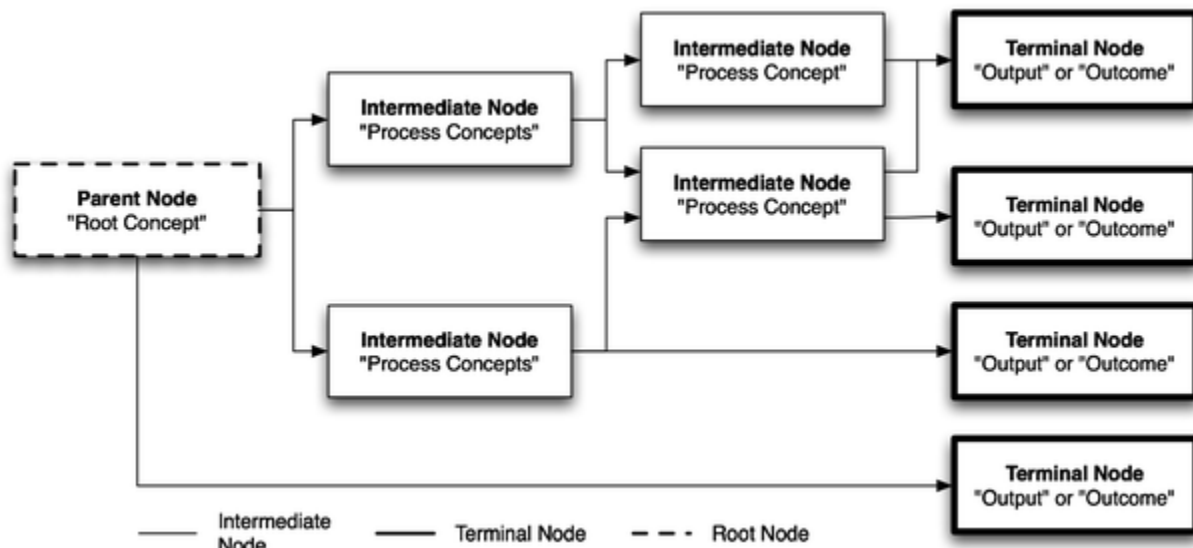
Parent Node
"Root Concept"

Intermediate Node
"Process Concepts"

Intermediate Node
"Process Concepts"

Intermediate Node
"Process Concept"

Intermediate Node
"Process Concept"

Terminal Node
"Output" or "Outcome"

Terminal Node
"Output" or "Outcome"

Terminal Node
"Output" or "Outcome"

Terminal Node
"Output" or "Outcome"

Intermediate Node

Terminal Node

Root Node